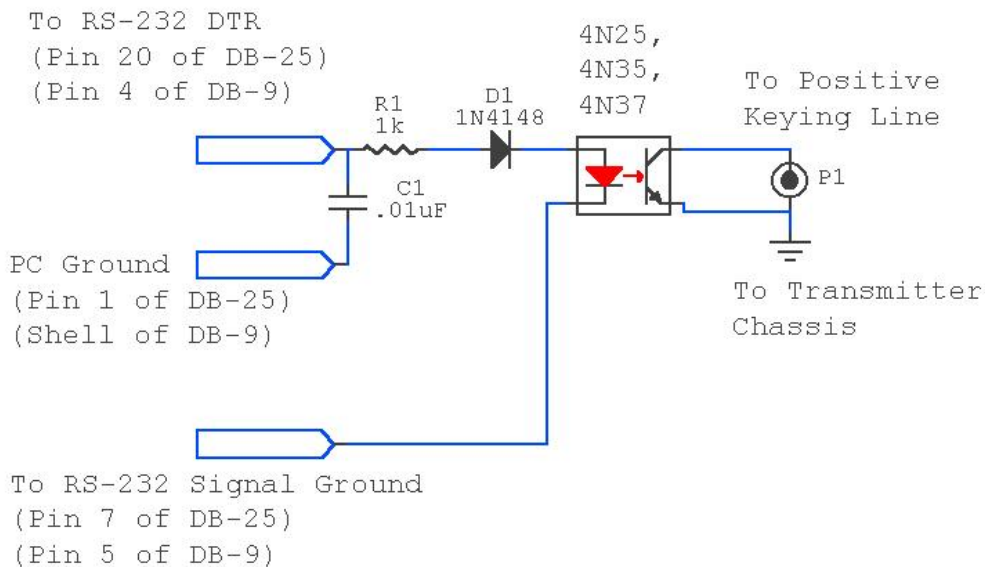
To RS-232 DTR
(Pin 20 of DB-25)
(Pin 4 of DB-9)

R1
1k

D1
1N4148

4N25,
4N35,
4N37

To Positive
Keying Line

P1

C1
.01uF

PC Ground
(Pin 1 of DB-25)
(Shell of DB-9)

To Transmitter
Chassis

To RS-232 Signal Ground
(Pin 7 of DB-25)
(Pin 5 of DB-9)